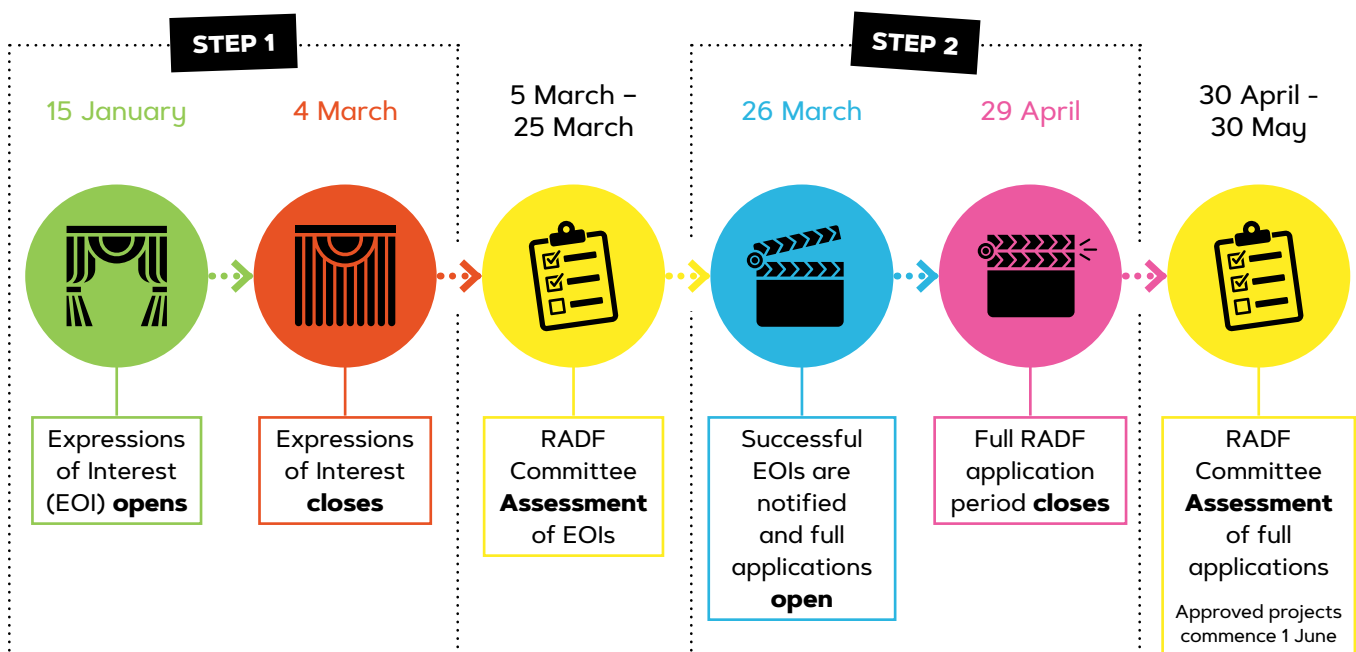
STEP 1

15 January

Expressions of Interest (EOI) **opens**

4 March

Expressions of Interest **closes**

5 March – 25 March

RADF Committee **Assessment** of EOIs

STEP 2

26 March

Successful EOIs are notified and full applications **open**

29 April

Full RADF application period **closes**

30 April - 30 May

RADF Committee **Assessment** of full applications

Approved projects commence 1 June